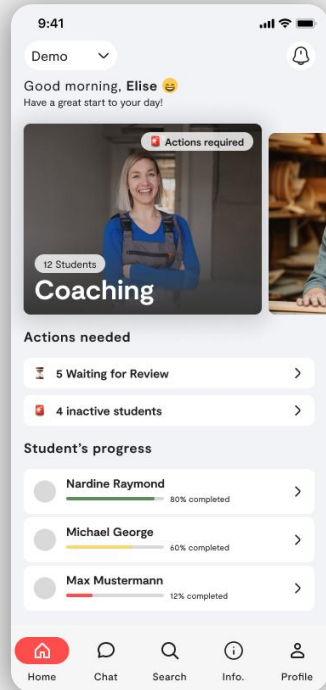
9:41

Demo

Good morning, Elise 😄
Have a great start to your day!

Actions required

12 Students
Coaching

Actions needed

5 Waiting for Review

4 inactive students

Student's progress

Nardine Raymond
80% completed

Michael George
60% completed

Max Mustermann
12% completed

Home
Chat
Search
Info.
Profile